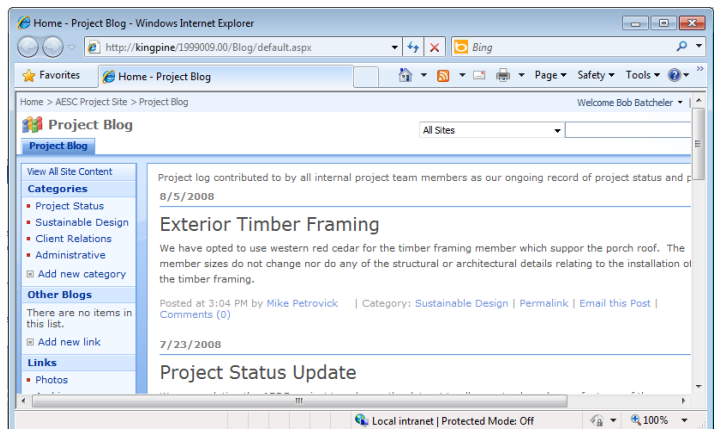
Home - Project Blog - Windows Internet Explorer

http://kingpine/1999009.00/Blog/default.aspx

Bing

Favorites

Home - Project Blog

Page ▾ Safety ▾ Tools ▾

Home > AESC Project Site > Project Blog

Welcome Bob Batcheler ▾

Project Blog

All Sites

Project Blog

View All Site Content

Categories

Project Status

Sustainable Design

Client Relations

Administrative

Add new category

Other Blogs

There are no items in this list.

Add new link

Links

Photos

Project log contributed to by all internal project team members as our ongoing record of project status and p

8/5/2008

Exterior Timber Framing

We have opted to use western red cedar for the timber framing member which suppor the porch roof. The member sizes do not change nor do any of the structural or architectural details relating to the installation of the timber framing.

Posted at 3:04 PM by Mike Petrovick | Category: Sustainable Design | Permalink | Email this Post | Comments (0)

7/23/2008

Project Status Update

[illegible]

Local intranet | Protected Mode: Off

100%